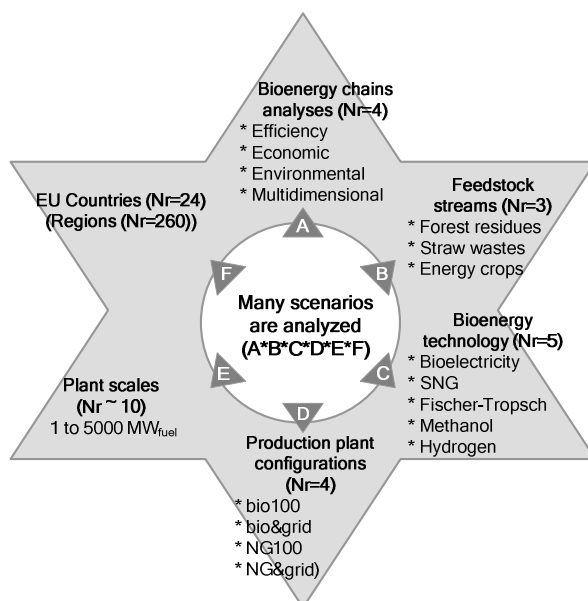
Bioenergy chains analyses (Nr=4)
* Efficiency
* Economic
* Environmental
* Multidimensional

A

Feedstock streams (Nr=3)
* Forest residues
* Straw wastes
* Energy crops

B

Bioenergy technology (Nr=5)
* Bioelectricity
* SNG
* Fischer-Tropsch
* Methanol
* Hydrogen

C

D

Production plant configurations (Nr=4)
* bio100
* bio&grid
* NG100
* NG&grid)

E

Plant scales (Nr ~ 10)
1 to 5000 MW$_{fuel}$

F

EU Countries (Nr=24)
(Regions (Nr=260))

Many scenarios are analyzed (A*B*C*D*E*F)